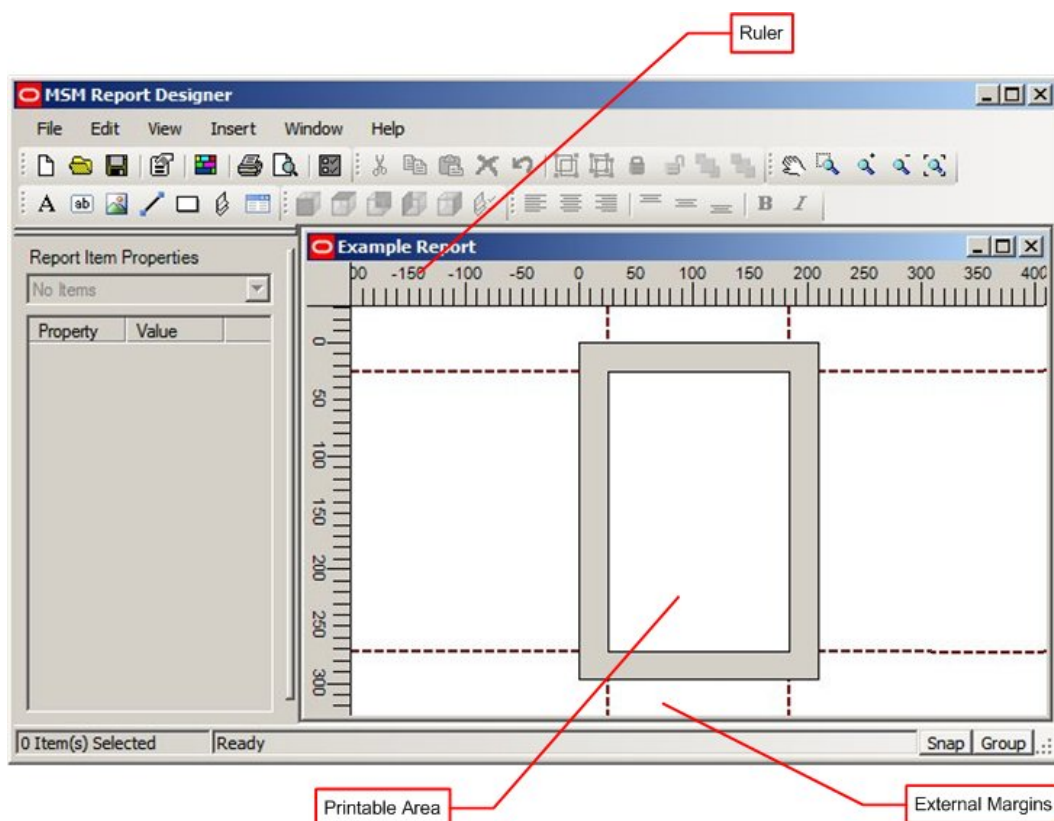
Ruler

MSM Report Designer

File Edit View Insert Window Help

B I

Report Item Properties

No Items

| Property | Value |
|---|---|

Example Report

00 -150 -100 -50 0 50 100 150 200 250 300 350 400

0
50
100
150
200
250
300

0 Item(s) Selected Ready Snap Group

Printable Area

External Margins